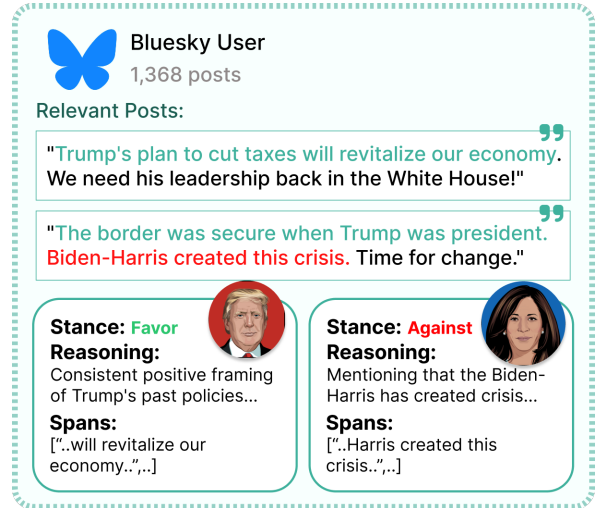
Bluesky User
1,368 posts

Relevant Posts:

"Trump's plan to cut taxes will revitalize our economy. We need his leadership back in the White House!"

"The border was secure when Trump was president. Biden-Harris created this crisis. Time for change."

Stance: Favor
Reasoning:
Consistent positive framing of Trump's past policies...
Spans:
["..will revitalize our economy..",..]

Stance: Against
Reasoning:
Mentioning that the Biden-Harris has created crisis...
Spans:
["..Harris created this crisis..",..]